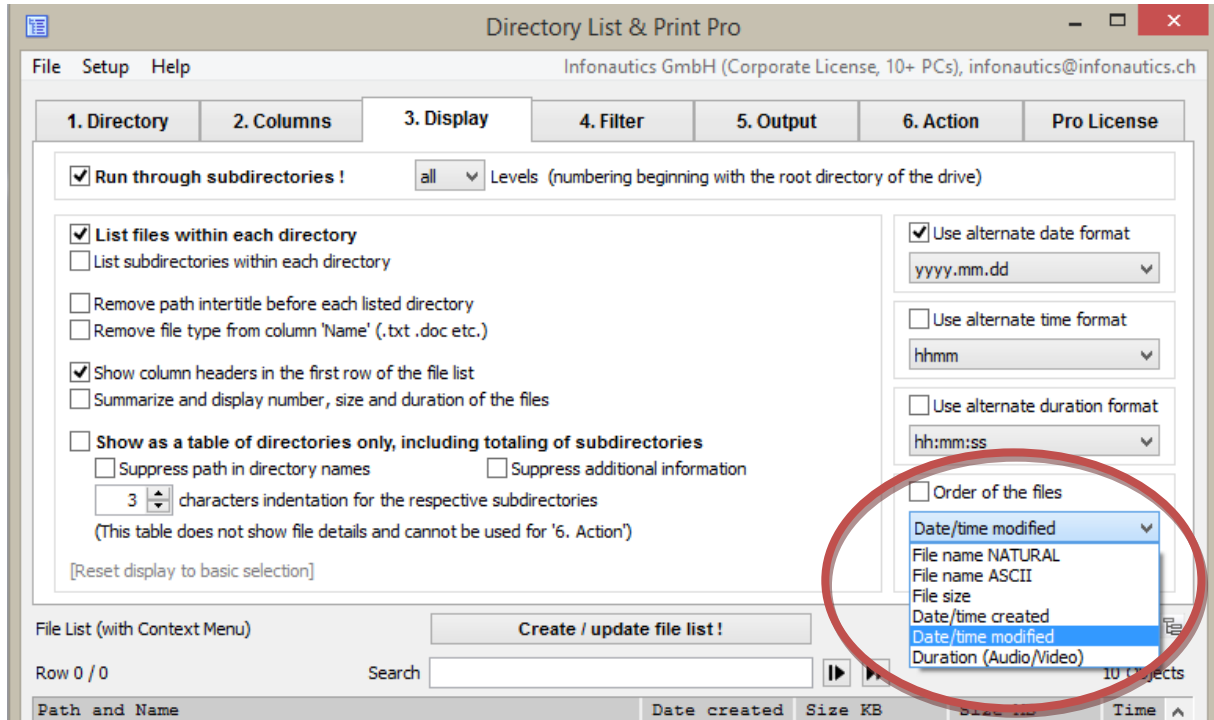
Directory List & Print Pro

File Setup Help

Infonautics GmbH (Corporate License, 10+ PCs), infonautics@infonautics.ch

1. Directory | 2. Columns | 3. Display | 4. Filter | 5. Output | 6. Action | Pro License

Run through subdirectories !

all Levels (numbering beginning with the root directory of the drive)

List files within each directory

List subdirectories within each directory

Remove path intertitle before each listed directory

Remove file type from column 'Name' (.txt .doc etc.)

Show column headers in the first row of the file list

Summarize and display number, size and duration of the files

Show as a table of directories only, including totaling of subdirectories

Suppress path in directory names

Suppress additional information

3 characters indentation for the respective subdirectories

(This table does not show file details and cannot be used for '6. Action')

[Reset display to basic selection]

Use alternate date format

yyyy.mm.dd

Use alternate time format

hhmm

Use alternate duration format

hh:mm:ss

Order of the files

Date/time modified

File name NATURAL
File name ASCII
File size
Date/time created
Date/time modified
Duration (Audio/Video)

File List (with Context Menu)

Create / update file list !

Row 0 / 0

Search

10 O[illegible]

Path and Name | Date created | Size KB | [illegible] | Time